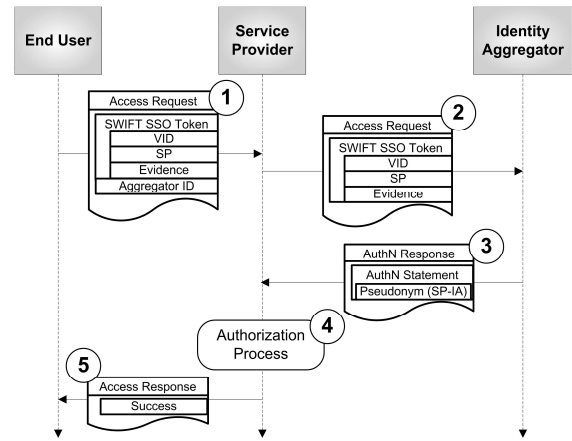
End User

Service Provider

Identity Aggregator

1
Access Request
SWIFT SSO Token
VID
SP
Evidence
Aggregator ID

2
Access Request
SWIFT SSO Token
VID
SP
Evidence

3
AuthN Response
AuthN Statement
Pseudonym (SP-IA)

4
Authorization Process

5
Access Response
Success